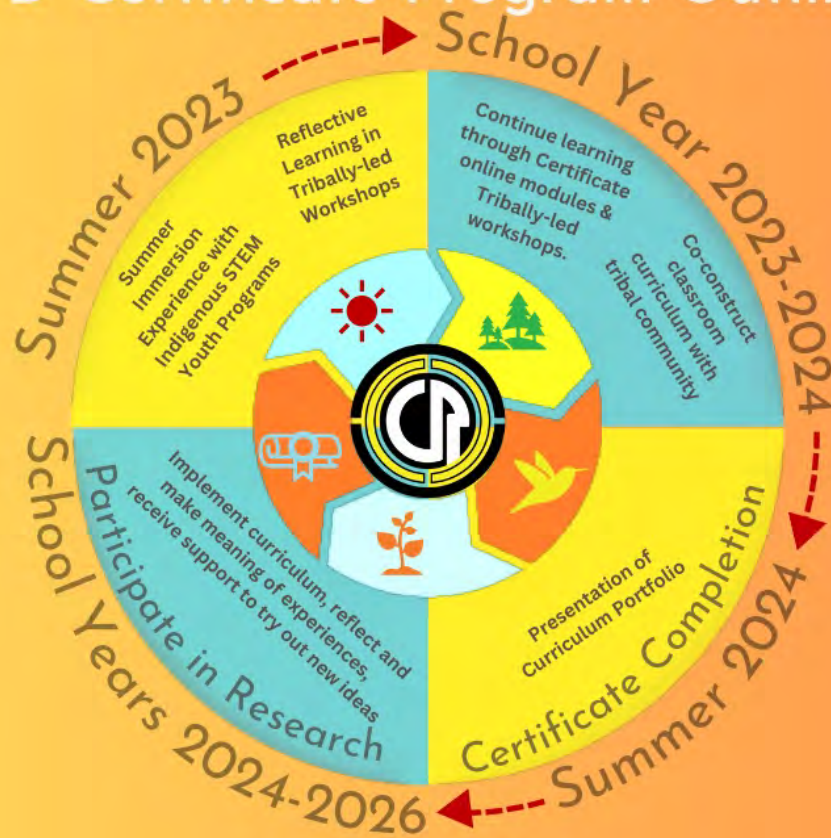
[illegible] Certificate Program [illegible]

Summer 2023

School Year 2023-2024

Reflective Learning in Tribally-led Workshops

Summer Immersion Experience with Indigenous STEM Youth Programs

Continue learning through Certificate online modules & Tribally-led workshops.

Co-construct classroom curriculum with tribal community

Summer 2024

Certificate Completion

Presentation of Curriculum Portfolio

School Years 2024-2026

Participate in Research

Implement curriculum, reflect and make meaning of experiences, receive support to try out new ideas